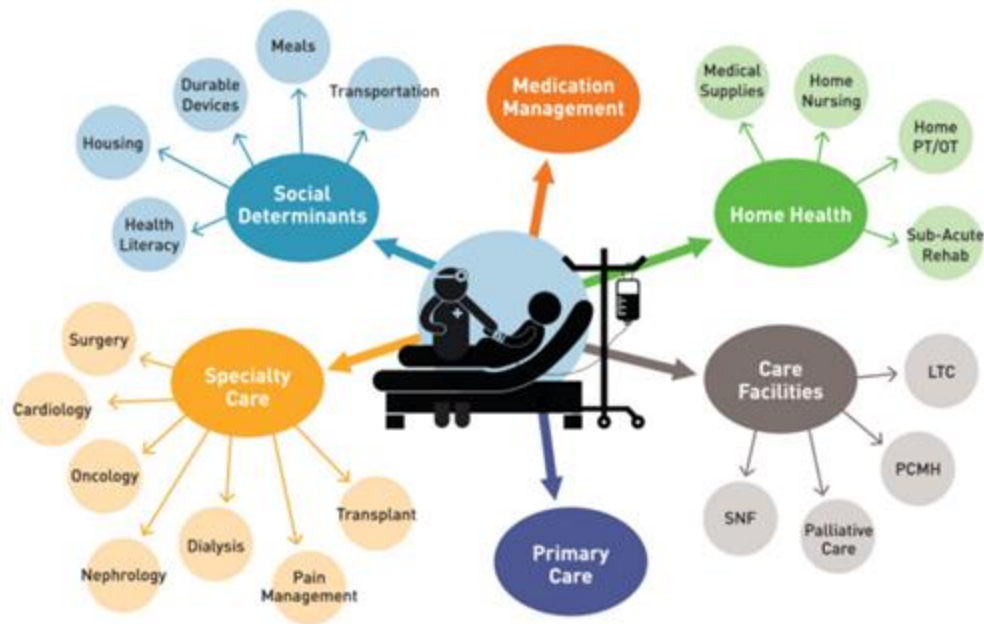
Meals

Durable Devices

Transportation

Housing

Social Determinants

Health Literacy

Medication Management

Medical Supplies

Home Nursing

Home PT/OT

Home Health

Sub-Acute Rehab

Surgery

Specialty Care

Cardiology

Oncology

Dialysis

Transplant

Nephrology

Pain Management

Primary Care

Care Facilities

LTC

PCMH

SNF

Palliative Care